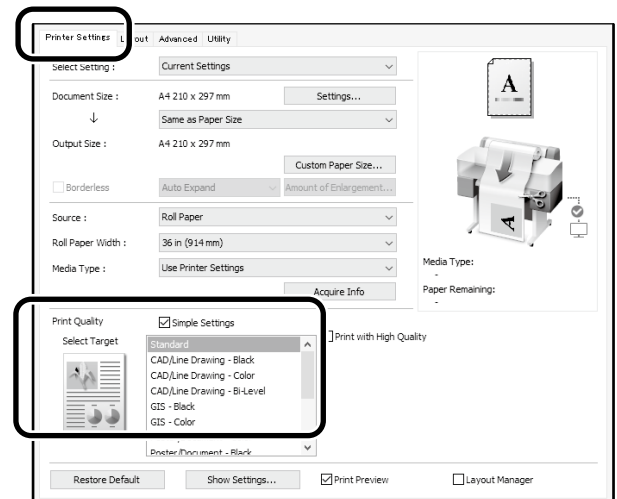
Printer Settings Layout Advanced Utility

Select Setting : Current Settings

Document Size : A4 210 x 297 mm Settings...

↓ Same as Paper Size

Output Size : A4 210 x 297 mm

Custom Paper Size...

Borderless Auto Expand Amount of Enlargement...

A

Source : Roll Paper

Roll Paper Width : 36 in (914 mm)

Media Type : Use Printer Settings

Acquire Info

Media Type:
-
Paper Remaining:
-

Print Quality ☑ Simple Settings

Select Target

Standard
CAD/Line Drawing - Black
CAD/Line Drawing - Color
CAD/Line Drawing - Bi-Level
GIS - Black
GIS - Color
Poster/Document - Black

Print with High Quality

Restore Default Show Settings... ☑ Print Preview ☐ Layout Manager